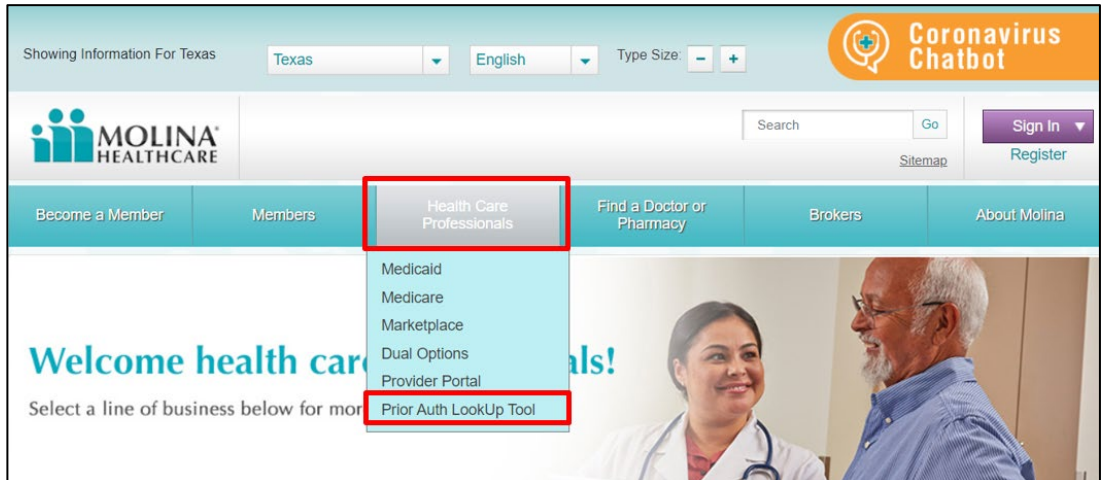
Showing Information For Texas Texas English Type Size: – +

Coronavirus Chatbot

MOLINA HEALTHCARE

Search Go

Sitemap

Sign In ▼

Register

Become a Member | Members | Health Care Professionals | Find a Doctor or Pharmacy | Brokers | About Molina

Medicaid
Medicare
Marketplace
Dual Options
Provider Portal
Prior Auth LookUp Tool

Welcome health car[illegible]als!

Select a line of business below for mor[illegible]